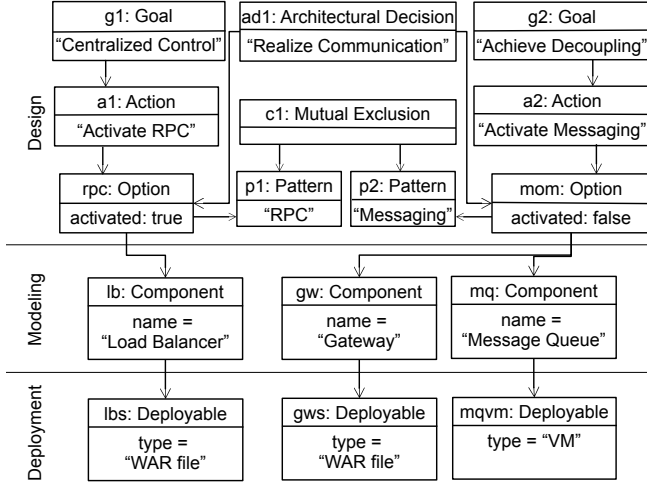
g1: Goal
“Centralized Control”

ad1: Architectural Decision
“Realize Communication”

g2: Goal
“Achieve Decoupling”

Design

a1: Action
“Activate RPC”

c1: Mutual Exclusion

a2: Action
“Activate Messaging”

rpc: Option
activated: true

p1: Pattern
“RPC”

p2: Pattern
“Messaging”

mom: Option
activated: false

Modeling

lb: Component
name = “Load Balancer”

gw: Component
name = “Gateway”

mq: Component
name = “Message Queue”

Deployment

lbs: Deployable
type = “WAR file”

gws: Deployable
type = “WAR file”

mqvm: Deployable
type = “VM”